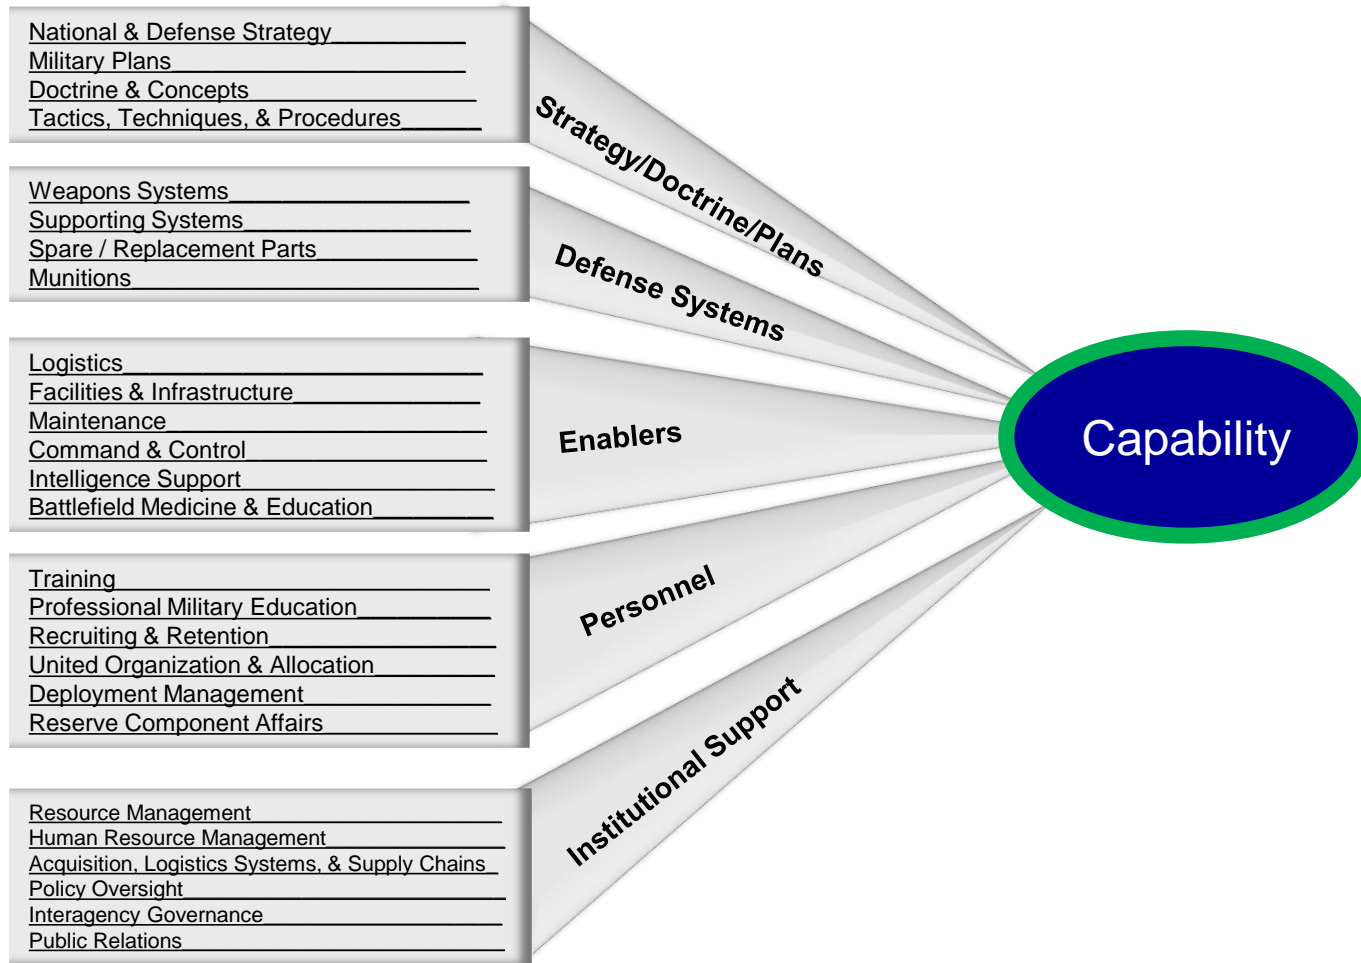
National & Defense Strategy
Military Plans
Doctrine & Concepts
Tactics, Techniques, & Procedures

Strategy/Doctrine/Plans

Weapons Systems
Supporting Systems
Spare / Replacement Parts
Munitions

Defense Systems

Logistics
Facilities & Infrastructure
Maintenance
Command & Control
Intelligence Support
Battlefield Medicine & Education

Enablers

Capability

Training
Professional Military Education
Recruiting & Retention
United Organization & Allocation
Deployment Management
Reserve Component Affairs

Personnel

Resource Management
Human Resource Management
Acquisition, Logistics Systems, & Supply Chains
Policy Oversight
Interagency Governance
Public Relations

Institutional Support